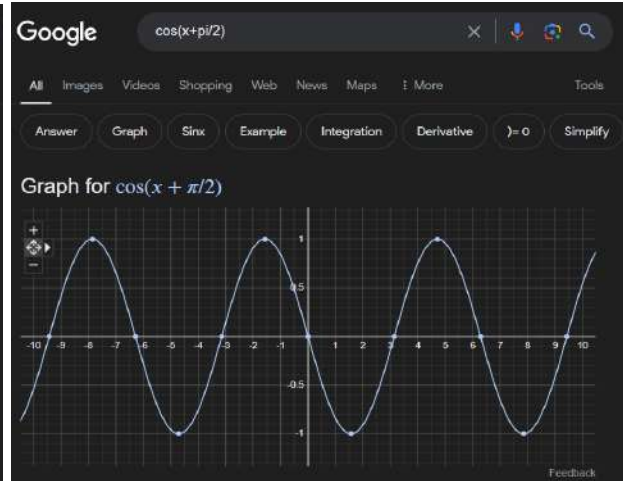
Google

cos(x+pi/2)

All Images Videos Shopping Web News Maps ⋮ More Tools

Answer Graph Sinx Example Integration Derivative )= 0 Simplify

Graph for $\cos(x + \pi/2)$

+
−

1
0.5
-0.5
-1

-10 -9 -8 -7 -6 -5 -4 -3 -2 -1 1 2 3 4 5 6 7 8 9 10

Feedback